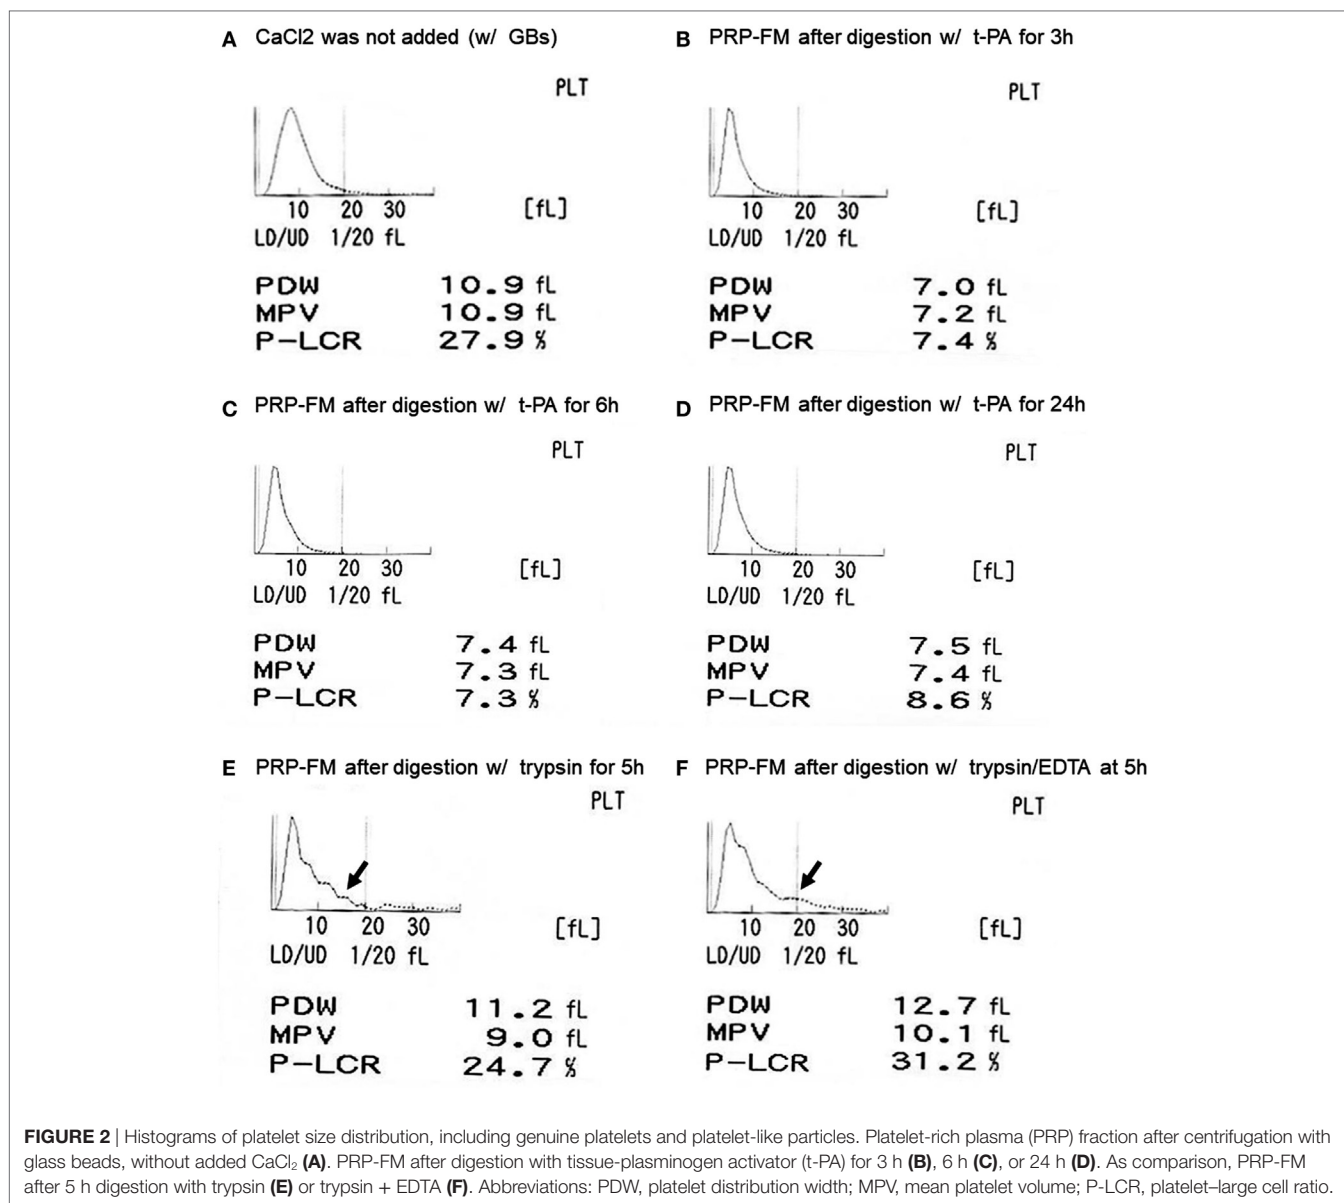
A CaCl2 was not added (w/ GBs)

PLT

10 20 30
LD/UD 1/20 fL

[fL]

PDW 10.9 fL
MPV 10.9 fL
P-LCR 27.9 %

B PRP-FM after digestion w/ t-PA for 3h

PLT

10 20 30
LD/UD 1/20 fL

[fL]

PDW 7.0 fL
MPV 7.2 fL
P-LCR 7.4 %

C PRP-FM after digestion w/ t-PA for 6h

PLT

10 20 30
LD/UD 1/20 fL

[fL]

PDW 7.4 fL
MPV 7.3 fL
P-LCR 7.3 %

D PRP-FM after digestion w/ t-PA for 24h

PLT

10 20 30
LD/UD 1/20 fL

[fL]

PDW 7.5 fL
MPV 7.4 fL
P-LCR 8.6 %

E PRP-FM after digestion w/ trypsin for 5h

PLT

10 20 30
LD/UD 1/20 fL

[fL]

PDW 11.2 fL
MPV 9.0 fL
P-LCR 24.7 %

F PRP-FM after digestion w/ trypsin/EDTA at 5h

PLT

10 20 30
LD/UD 1/20 fL

[fL]

PDW 12.7 fL
MPV 10.1 fL
P-LCR 31.2 %

FIGURE 2 | Histograms of platelet size distribution, including genuine platelets and platelet-like particles. Platelet-rich plasma (PRP) fraction after centrifugation with glass beads, without added $CaCl_2$ (A). PRP-FM after digestion with tissue-plasminogen activator (t-PA) for 3 h (B), 6 h (C), or 24 h (D). As comparison, PRP-FM after 5 h digestion with trypsin (E) or trypsin + EDTA (F). Abbreviations: PDW, platelet distribution width; MPV, mean platelet volume; P-LCR, platelet–large cell ratio.